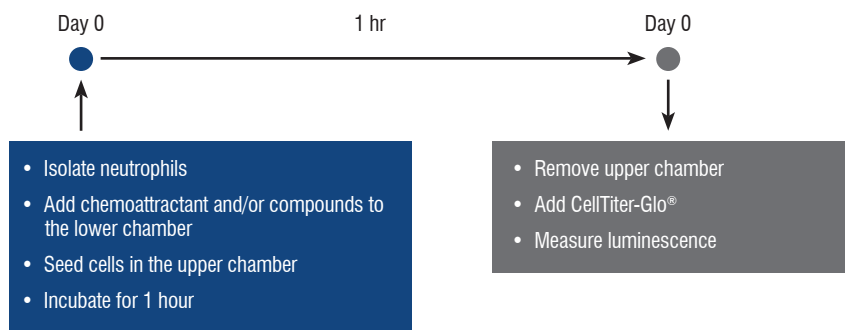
Day 0

1 hr

Day 0

- Isolate neutrophils
- Add chemoattractant and/or compounds to the lower chamber
- Seed cells in the upper chamber
- Incubate for 1 hour

- Remove upper chamber
- Add CellTiter-Glo®
- Measure luminescence